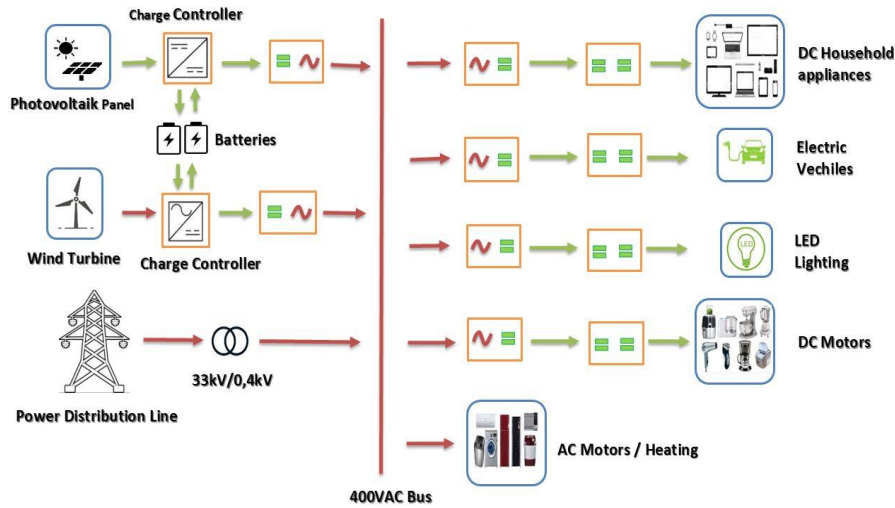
Charge Controller

Photovoltaik Panel

Batteries

Wind Turbine

Charge Controller

Power Distribution Line

33kV/0,4kV

400VAC Bus

DC Household appliances

Electric Vechiles

LED Lighting

DC Motors

AC Motors / Heating